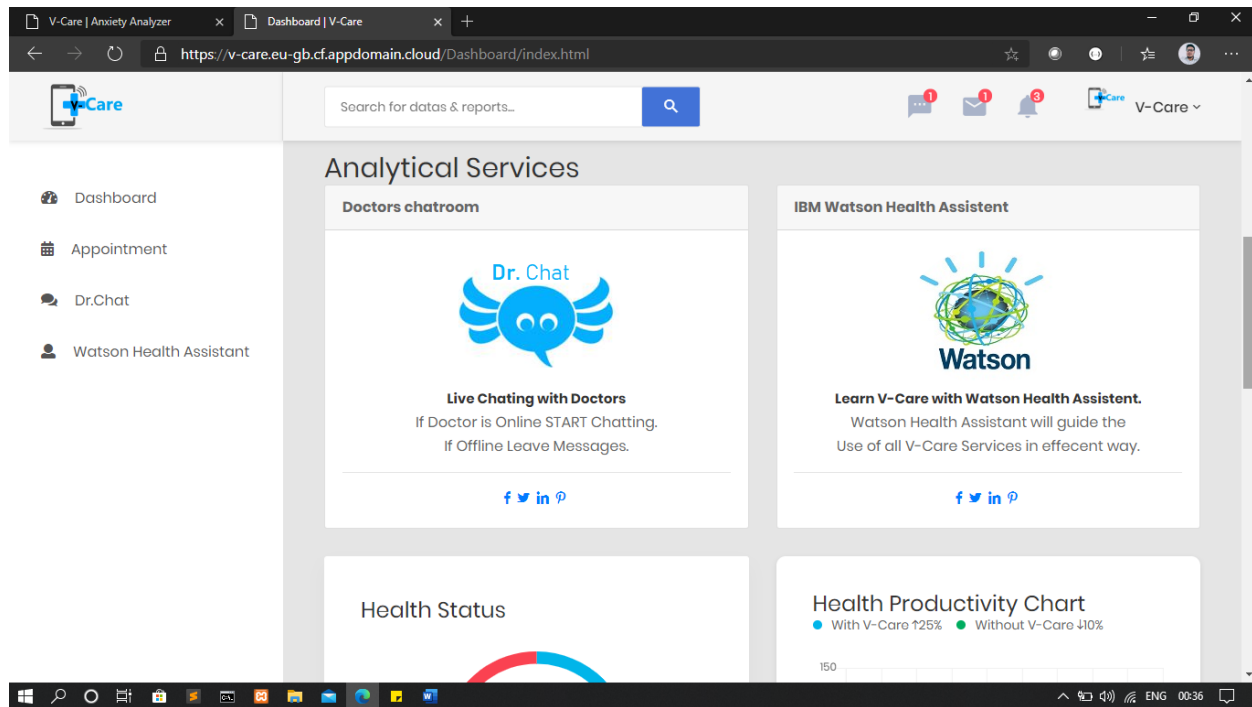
V-Care | Anxiety Analyzer
Dashboard | V-Care
https://v-care.eu-gb.cf.appdomain.cloud/Dashboard/index.html

V-Care

Search for datas & reports...

1 1 3

V-Care

Dashboard
Appointment
Dr.Chat
Watson Health Assistant

Analytical Services

Doctors chatroom

Dr. Chat

Live Chating with Doctors
If Doctor is Online START Chatting.
If Offline Leave Messages.

IBM Watson Health Assistent

Watson

Learn V-Care with Watson Health Assistent.
Watson Health Assistant will guide the Use of all V-Care Services in effecent way.

Health Status

Health Productivity Chart
With V-Care ↑25% Without V-Care ↓10%
150

ENG 00:36